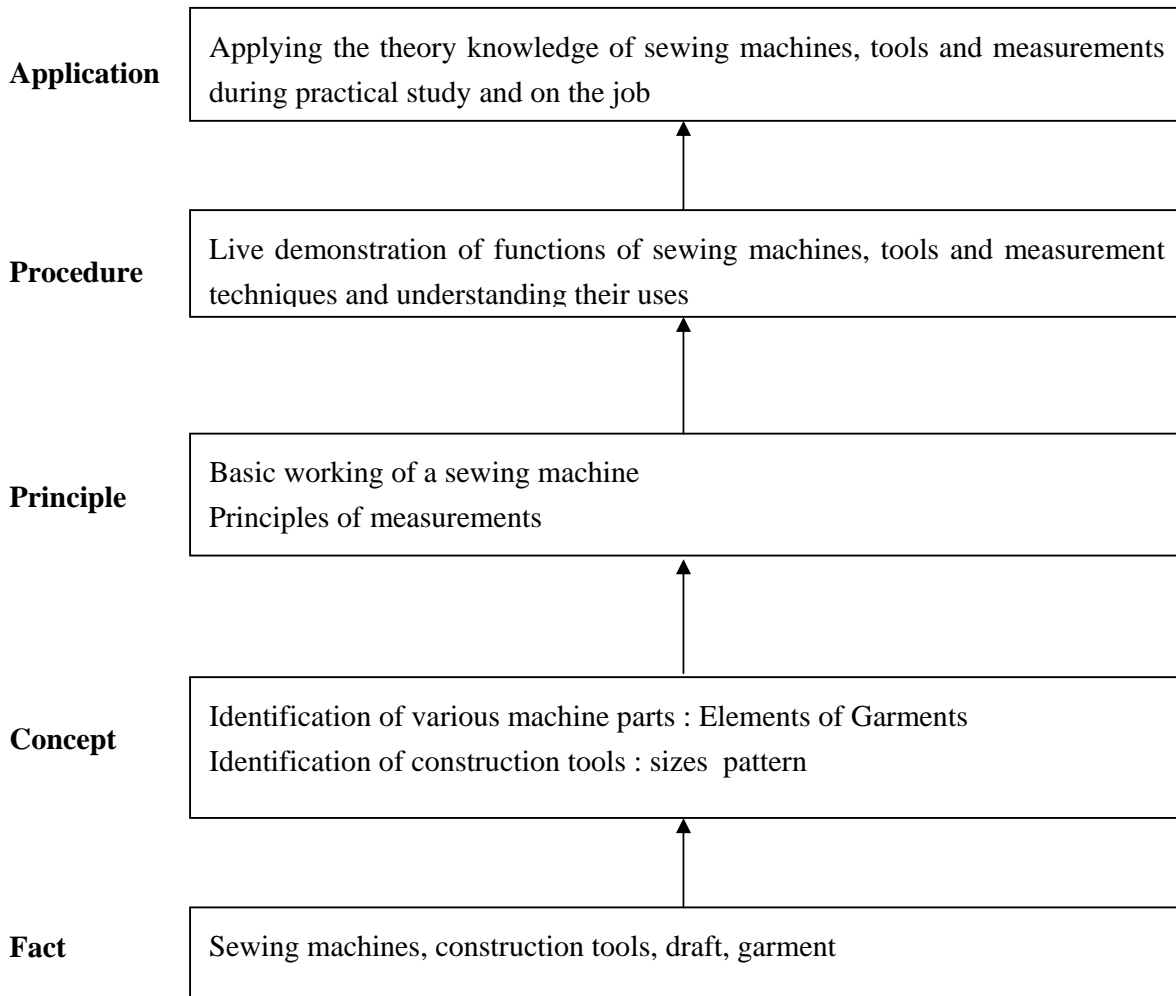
Application

Applying the theory knowledge of sewing machines, tools and measurements during practical study and on the job

Procedure

Live demonstration of functions of sewing machines, tools and measurement techniques and understanding their uses

Principle

Basic working of a sewing machine
Principles of measurements

Concept

Identification of various machine parts : Elements of Garments
Identification of construction tools : sizes pattern

Fact

Sewing machines, construction tools, draft, garment